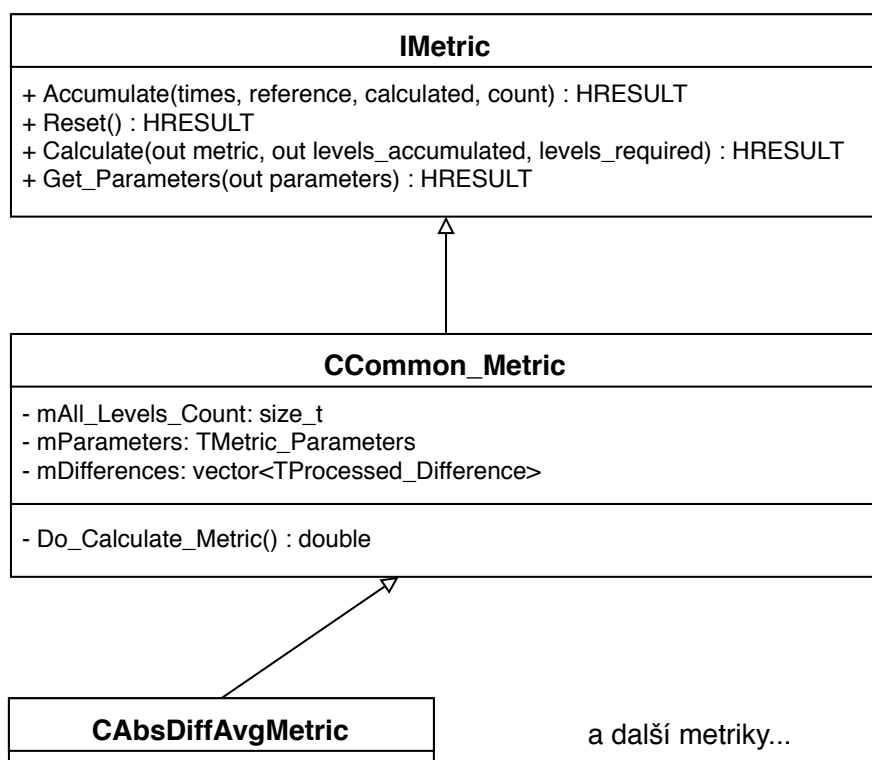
IMetric

+ Accumulate(times, reference, calculated, count) : HRESULT
+ Reset() : HRESULT
+ Calculate(out metric, out levels_accumulated, levels_required) : HRESULT
+ Get_Parameters(out parameters) : HRESULT

CCommon_Metric

- mAll_Levels_Count: size_t
- mParameters: TMetric_Parameters
- mDifferences: vector<TProcessed_Difference>

- Do_Calculate_Metric() : double

CAbsDiffAvgMetric

a další metriky...